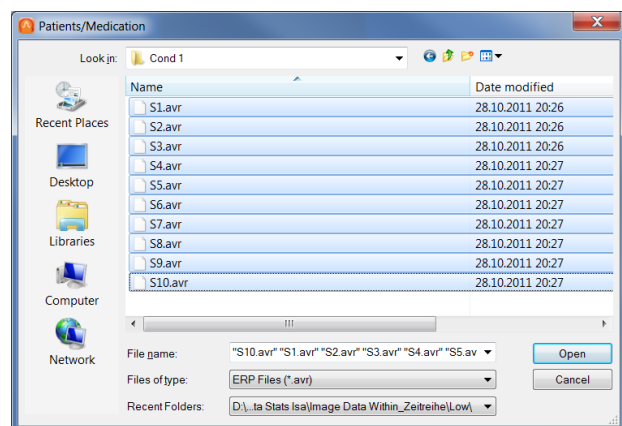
Patients/Medication

Look in: Cond 1

Recent Places
Desktop
Libraries
Computer
Network

| Name | Date modified |
|---|---|
| S1.avr | 28.10.2011 20:26 |
| S2.avr | 28.10.2011 20:26 |
| S3.avr | 28.10.2011 20:26 |
| S4.avr | 28.10.2011 20:27 |
| S5.avr | 28.10.2011 20:27 |
| S6.avr | 28.10.2011 20:27 |
| S7.avr | 28.10.2011 20:27 |
| S8.avr | 28.10.2011 20:27 |
| S9.avr | 28.10.2011 20:27 |
| S10.avr | 28.10.2011 20:27 |

File name: "S10.avr" "S1.avr" "S2.avr" "S3.avr" "S4.avr" "S5.av
Files of type: ERP Files (*.avr)
Recent Folders: D:\...ta Stats Isa\Image Data Within_Zeitreihe\Low\

Open
Cancel